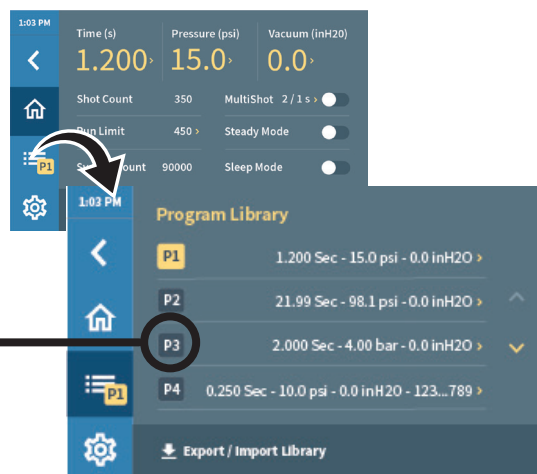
1:03 PM

Time (s)
1.200›

Pressure (psi)
15.0›

Vacuum (inH20)
0.0›

Shot Count 350

MultiShot 2 / 1 s ›

Run Limit 450 ›

Steady Mode

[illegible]ount 90000

Sleep Mode

P1

1:03 PM

Program Library

P1 1.200 Sec - 15.0 psi - 0.0 inH2O ›

P2 21.99 Sec - 98.1 psi - 0.0 inH2O ›

P3 2.000 Sec - 4.00 bar - 0.0 inH2O ›

P4 0.250 Sec - 10.0 psi - 0.0 inH2O - 123...789 ›

P1

Export / Import Library